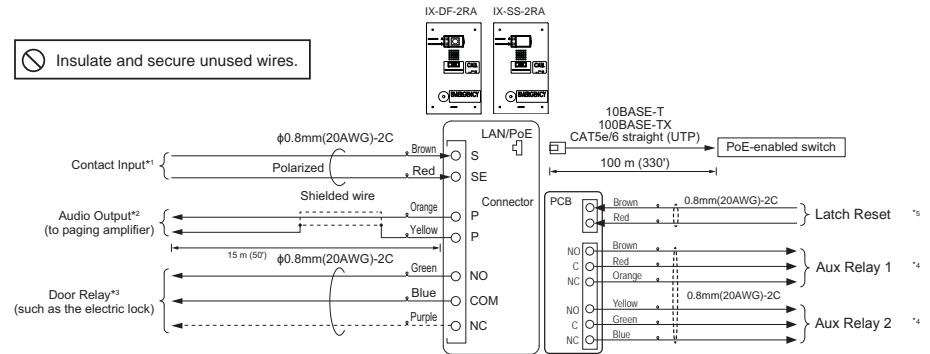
IX-DF-2RA IX-SS-2RA

CALL

EMERGENCY

Insulate and secure unused wires.

LAN/PoE

10BASE-T
100BASE-TX
CAT5e/6 straight (UTP)

PoE-enabled switch

100 m (330')

ϕ0.8mm(20AWG)-2C

Contact Input*1

Brown

S

Polarized

Red

SE

Connector

Shielded wire

Audio Output*2
(to paging amplifier)

Orange

P

Yellow

P

15 m (50')

ϕ0.8mm(20AWG)-2C

Green

NO

Door Relay*3
(such as the electric lock)

Blue

COM

Purple

NC

PCB

Brown

0.8mm(20AWG)-2C

Red

Latch Reset *5

NO Brown

C Red

NC Orange

Aux Relay 1 *4

0.8mm(20AWG)-2C

NO Yellow

C Green

NC Blue

Aux Relay 2 *4